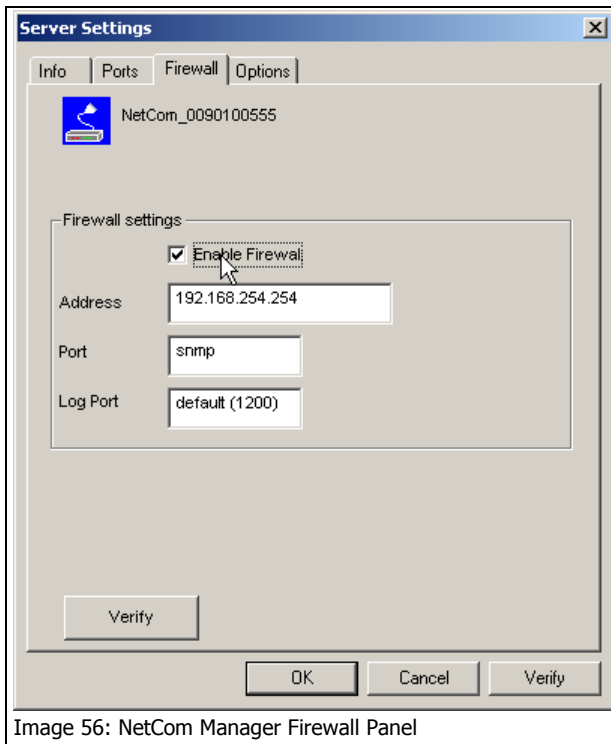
Server Settings

×

Info | Ports | Firewall | Options

NetCom_0090100555

Firewall settings

☑ Enable Firewall

Address 192.168.254.254

Port snmp

Log Port default (1200)

Verify

OK Cancel Verify

Image 56: NetCom Manager Firewall Panel